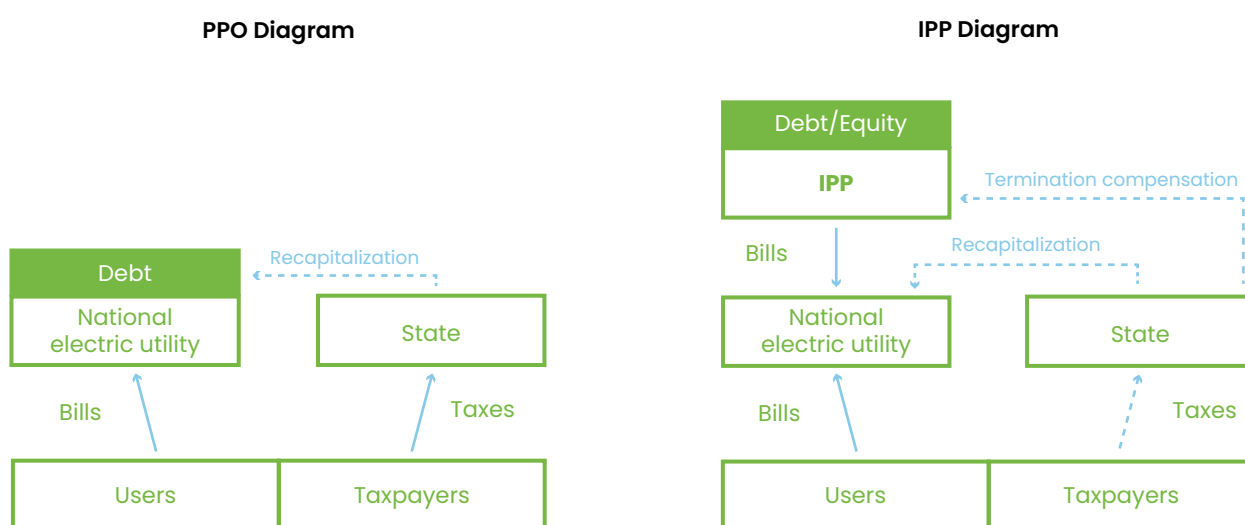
PPO Diagram

Debt
National electric utility

Recapitalization

State

Bills

Taxes

Users

Taxpayers

IPP Diagram

Debt/Equity
IPP

Termination compensation

Bills

Recapitalization

National electric utility

State

Bills

Taxes

Users

Taxpayers